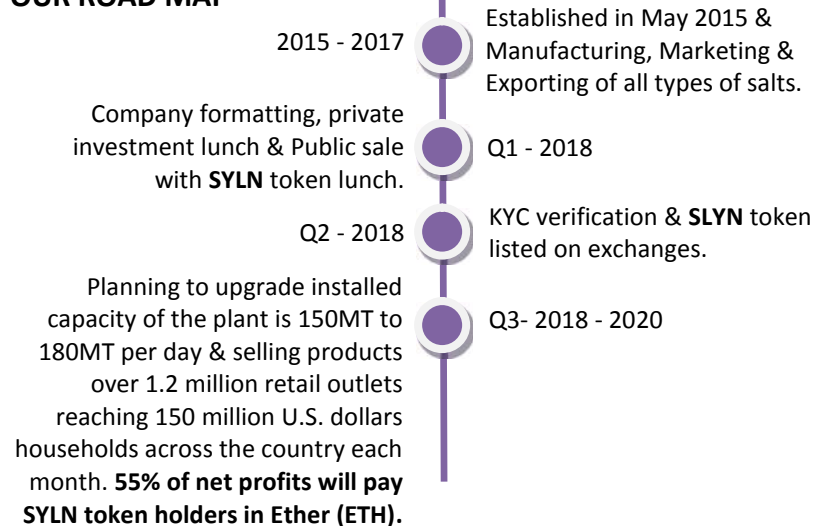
OUR ROAD MAP

2015 - 2017

Established in May 2015 & Manufacturing, Marketing & Exporting of all types of salts.

Company formatting, private investment lunch & Public sale with **SYLN** token lunch.

Q1 - 2018

Q2 - 2018

KYC verification & **SLYN** token listed on exchanges.

Planning to upgrade installed capacity of the plant is 150MT to 180MT per day & selling products over 1.2 million retail outlets reaching 150 million U.S. dollars households across the country each month. **55% of net profits will pay SYLN token holders in Ether (ETH).**

Q3- 2018 - 2020